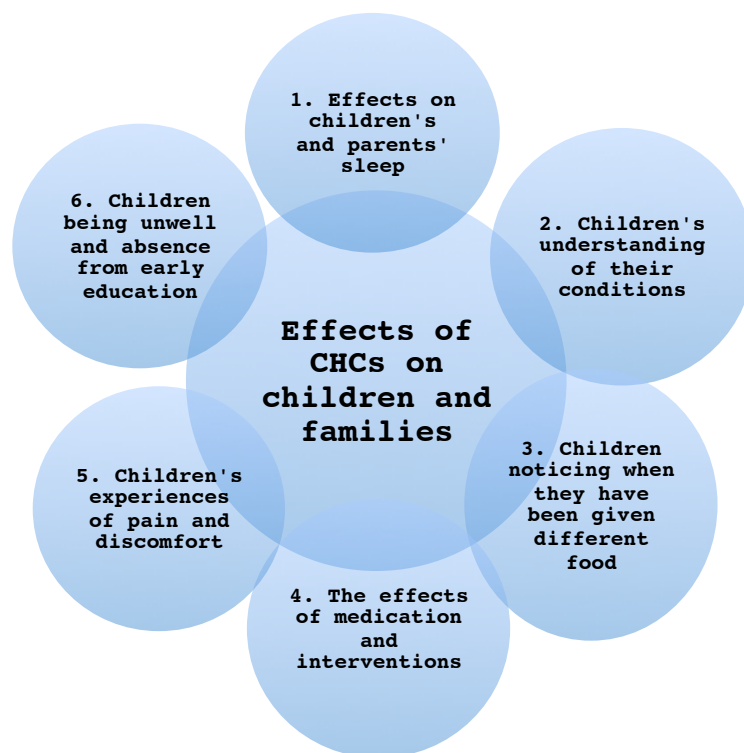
1. Effects on children's and parents' sleep

6. Children being unwell and absence from early education

2. Children's understanding of their conditions

Effects of CHCs on children and families

5. Children's experiences of pain and discomfort

3. Children noticing when they have been given different food

4. The effects of medication and interventions